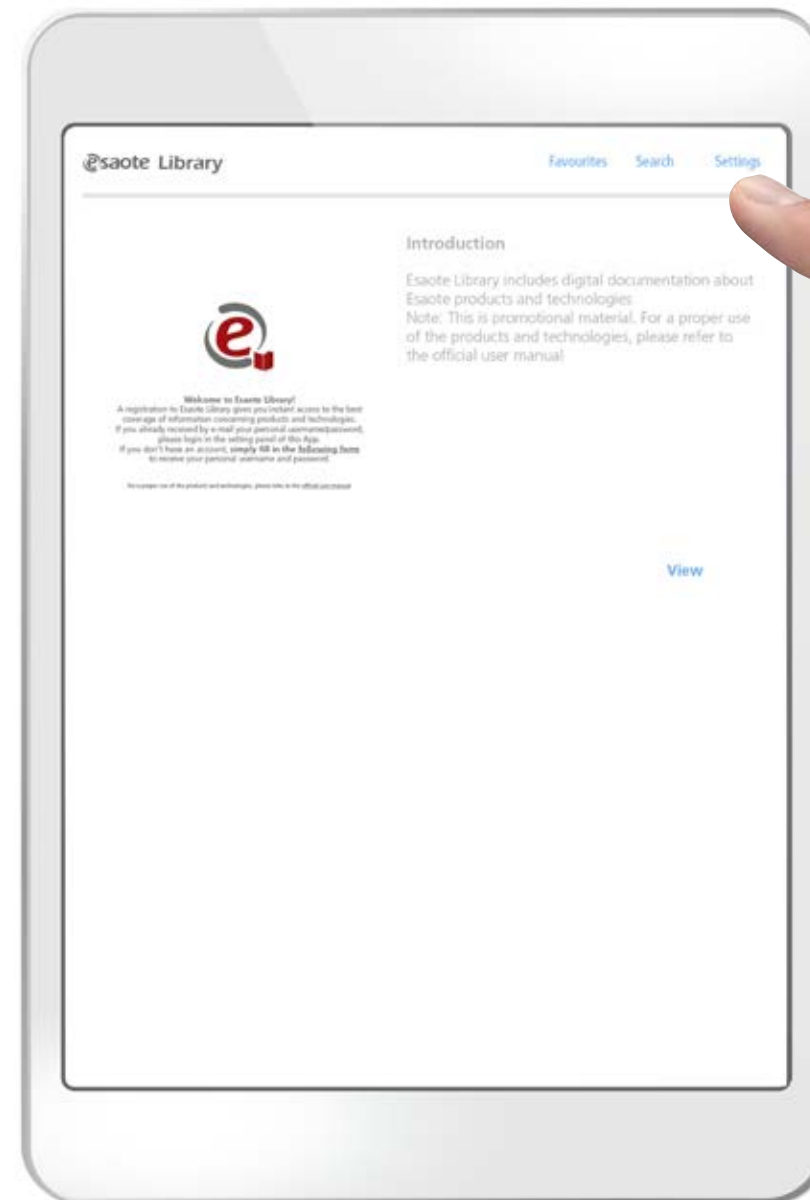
esaote Library

Favourites Search Settings

Introduction

Esaote Library includes digital documentation about Esaote products and technologies
Note: This is promotional material. For a proper use of the products and technologies, please refer to the official user manual

Welcome to Esaote Library!
A registration to Esaote Library gives you instant access to the best coverage of information concerning products and technologies.
If you already received by e-mail your personal username/password, please login in the setting panel of this App.
If you don't have an account, simply fill in the following form to receive your personal username and password.

For a proper use of the products and technologies, please refer to the official user manual

View